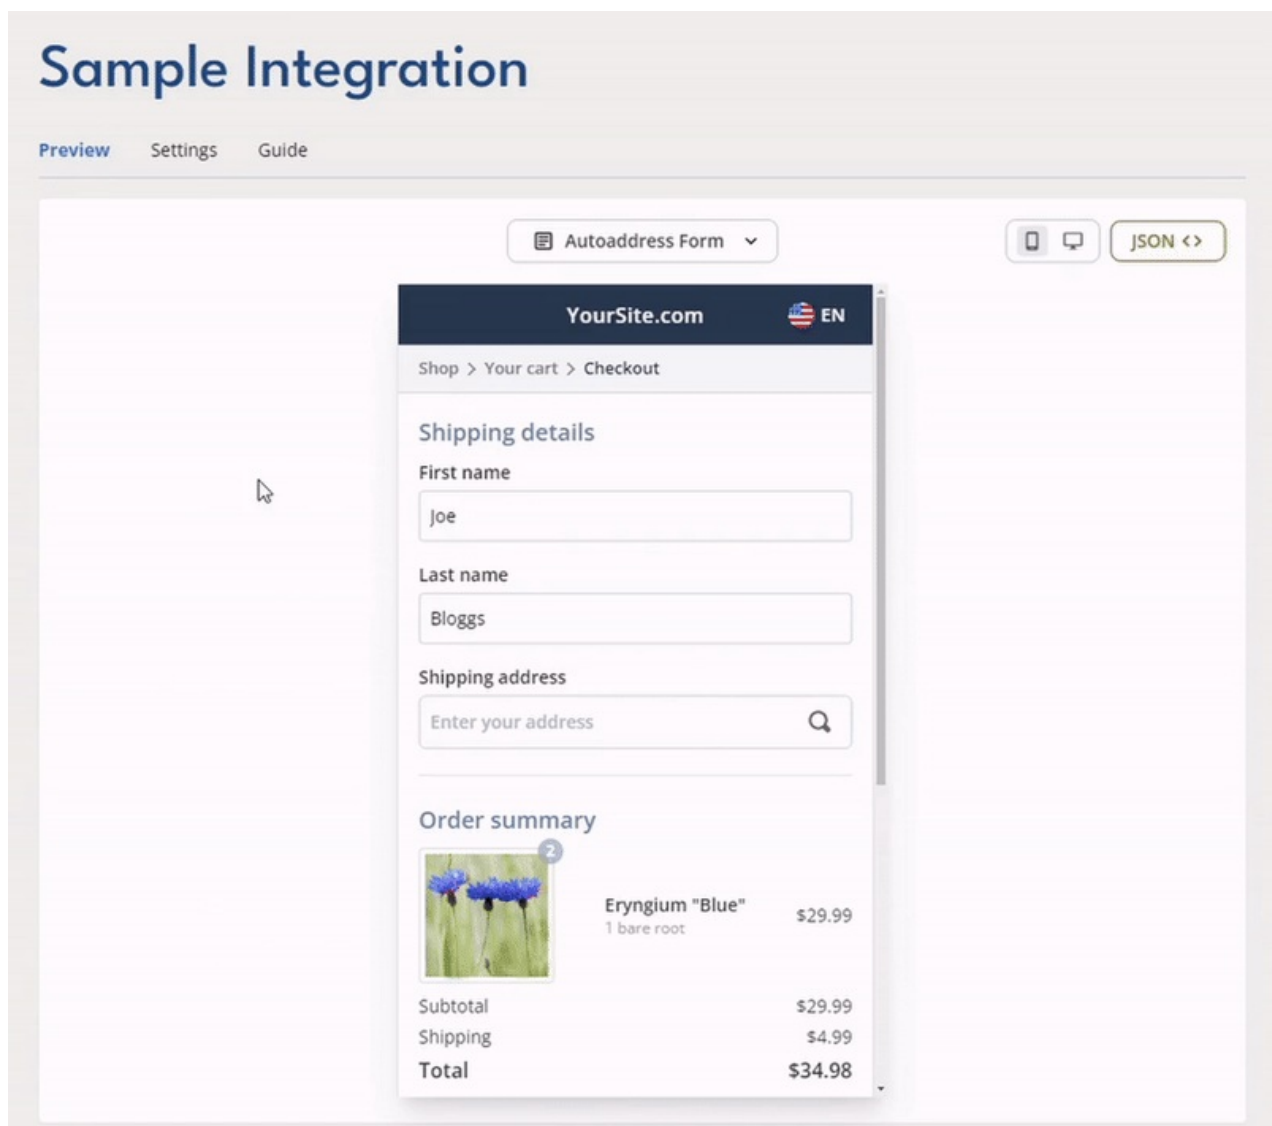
Sample Integration

Preview Settings Guide

Autoaddress Form

JSON <>

YourSite.com EN

Shop > Your cart > Checkout

Shipping details

First name

Joe

Last name

Bloggs

Shipping address

Enter your address

Order summary

2

Eryngium "Blue"
1 bare root
$29.99

| | |
|---|---|
| Subtotal | $29.99 |
| Shipping | $4.99 |
| Total | $34.98 |